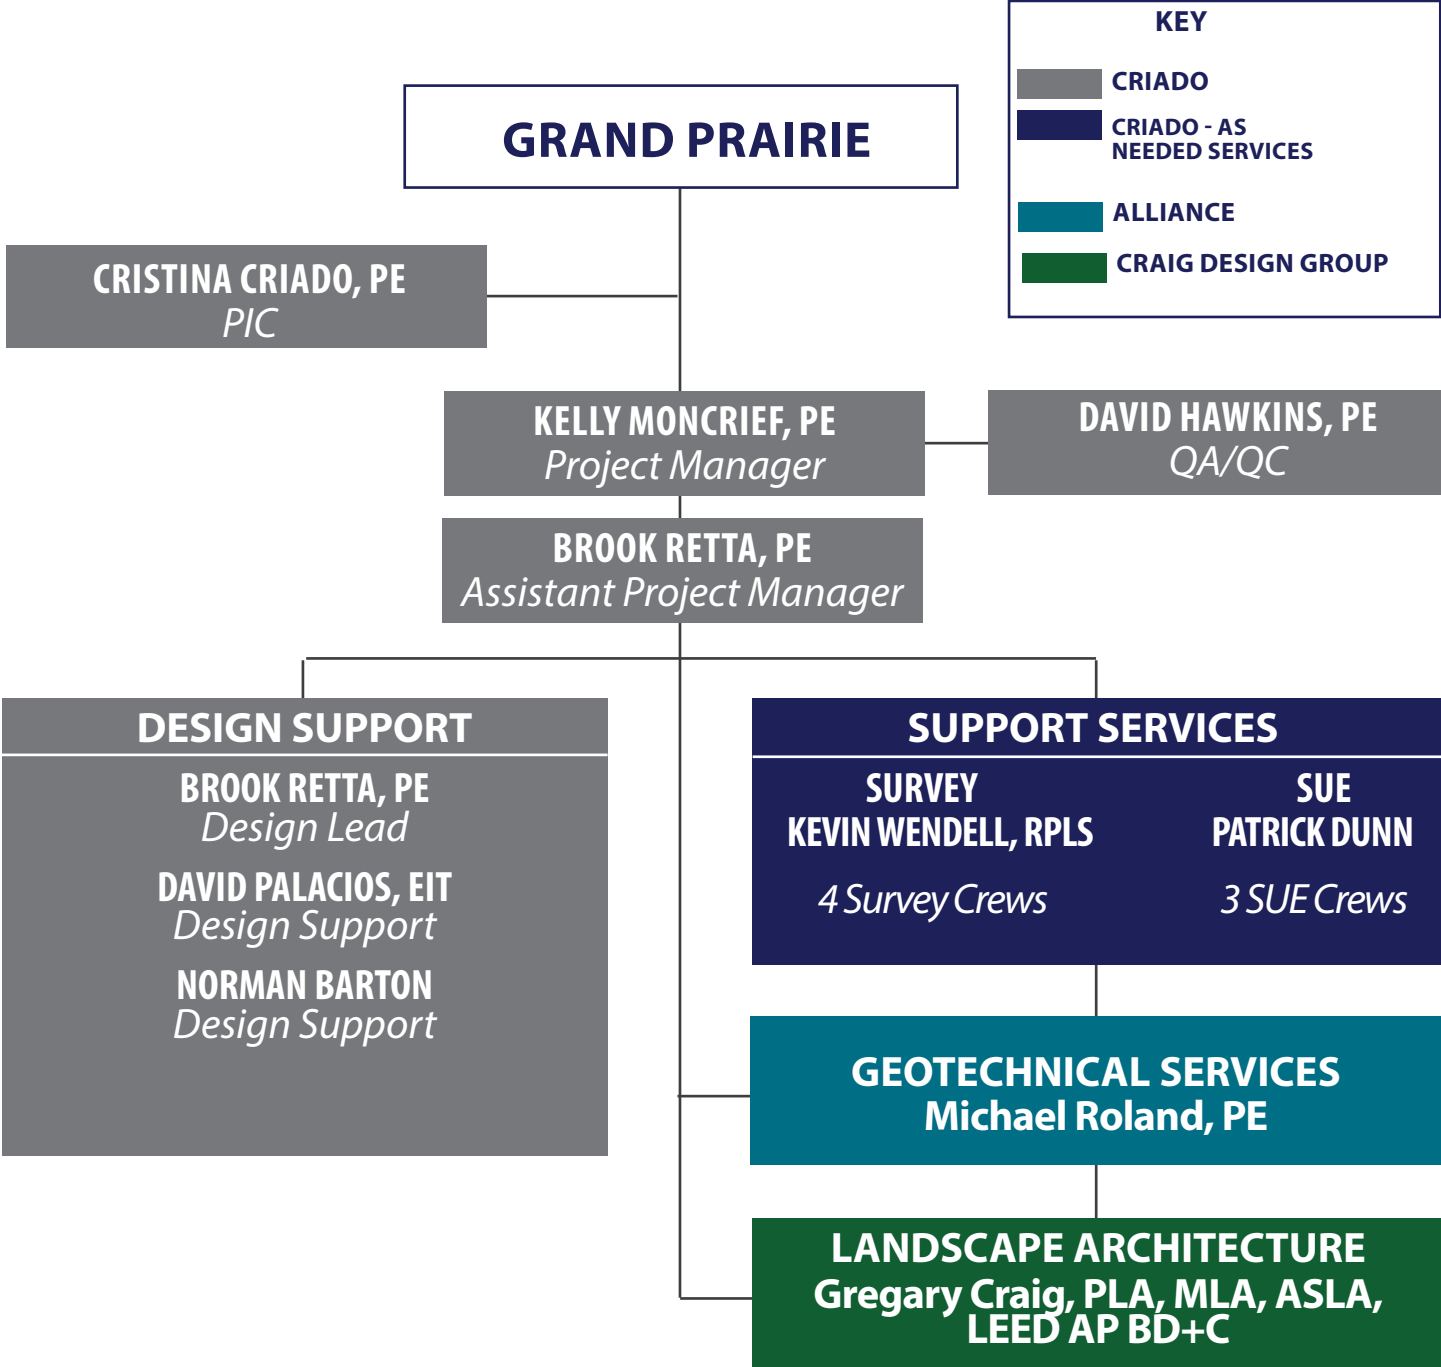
GRAND PRAIRIE

KEY

CRIADO

CRIADO - AS NEEDED SERVICES

ALLIANCE

CRAIG DESIGN GROUP

CRISTINA CRIADO, PE
PIC

KELLY MONCRIEF, PE
Project Manager

DAVID HAWKINS, PE
QA/QC

BROOK RETTA, PE
Assistant Project Manager

DESIGN SUPPORT

BROOK RETTA, PE
Design Lead

DAVID PALACIOS, EIT
Design Support

NORMAN BARTON
Design Support

SUPPORT SERVICES

SURVEY
KEVIN WENDELL, RPLS

4 Survey Crews

SUE
PATRICK DUNN

3 SUE Crews

GEOTECHNICAL SERVICES
Michael Roland, PE

LANDSCAPE ARCHITECTURE
Gregary Craig, PLA, MLA, ASLA, LEED AP BD+C